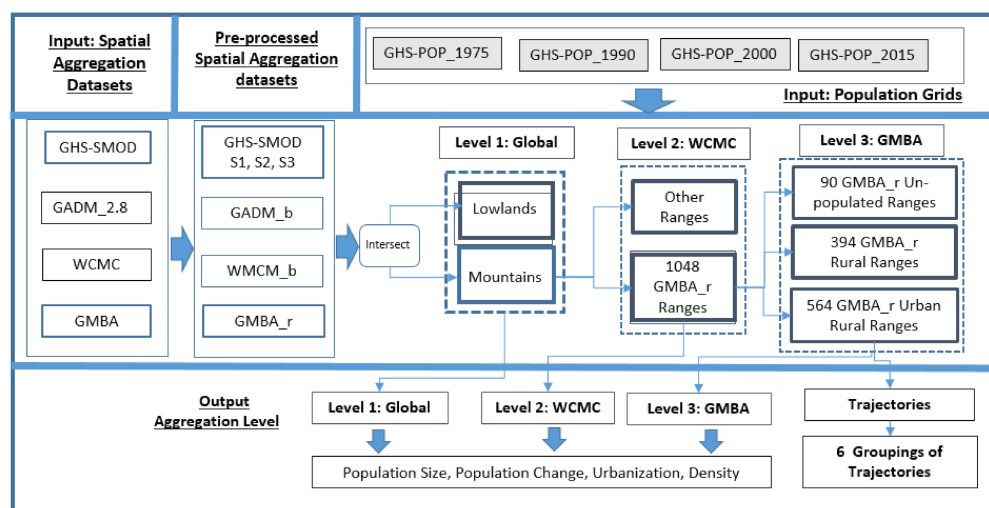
Input: Spatial Aggregation Datasets

Pre-processed Spatial Aggregation datasets

GHS-POP_1975
GHS-POP_1990
GHS-POP_2000
GHS-POP_2015

Input: Population Grids

GHS-SMOD
GADM_2.8
WCMC
GMBA

GHS-SMOD S1, S2, S3
GADM_b
WMCM_b
GMBA_r

Intersect

Level 1: Global
Lowlands
Mountains

Level 2: WCMC
Other Ranges
1048 GMBA_r Ranges

Level 3: GMBA
90 GMBA_r Unpopulated Ranges
394 GMBA_r Rural Ranges
564 GMBA_r Urban Rural Ranges

Output Aggregation Level

Level 1: Global
Level 2: WCMC
Level 3: GMBA
Trajectories

Population Size, Population Change, Urbanization, Density

6 Groupings of Trajectories